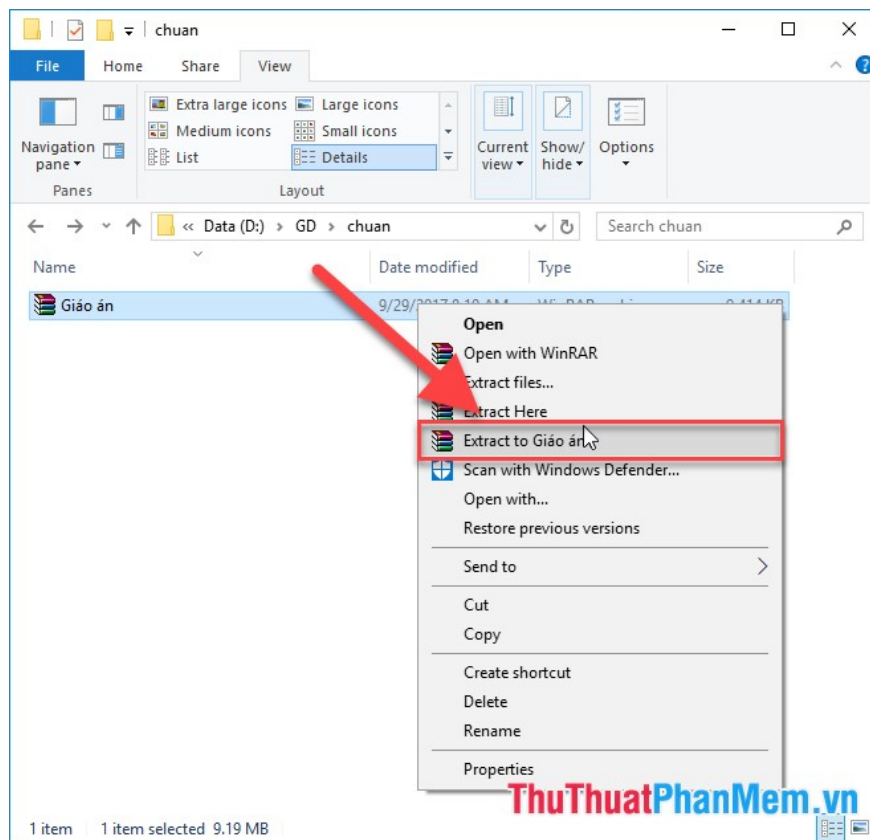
chuan

File Home Share View

Navigation pane
Panes

Extra large icons
Large icons
Medium icons
Small icons
List
Details
Layout

Current view
Show/hide
Options

« Data (D:) › GD › chuan
Search chuan

Name
Date modified
Type
Size

Giáo án
9/29/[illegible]
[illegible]
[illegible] KB

Open
Open with WinRAR
Extract files...
Extract Here
Extract to Giáo án\
Scan with Windows Defender...
Open with...
Restore previous versions
Send to
Cut
Copy
Create shortcut
Delete
Rename
Properties

1 item   1 item selected 9.19 MB

ThuThuatPhanMem.vn